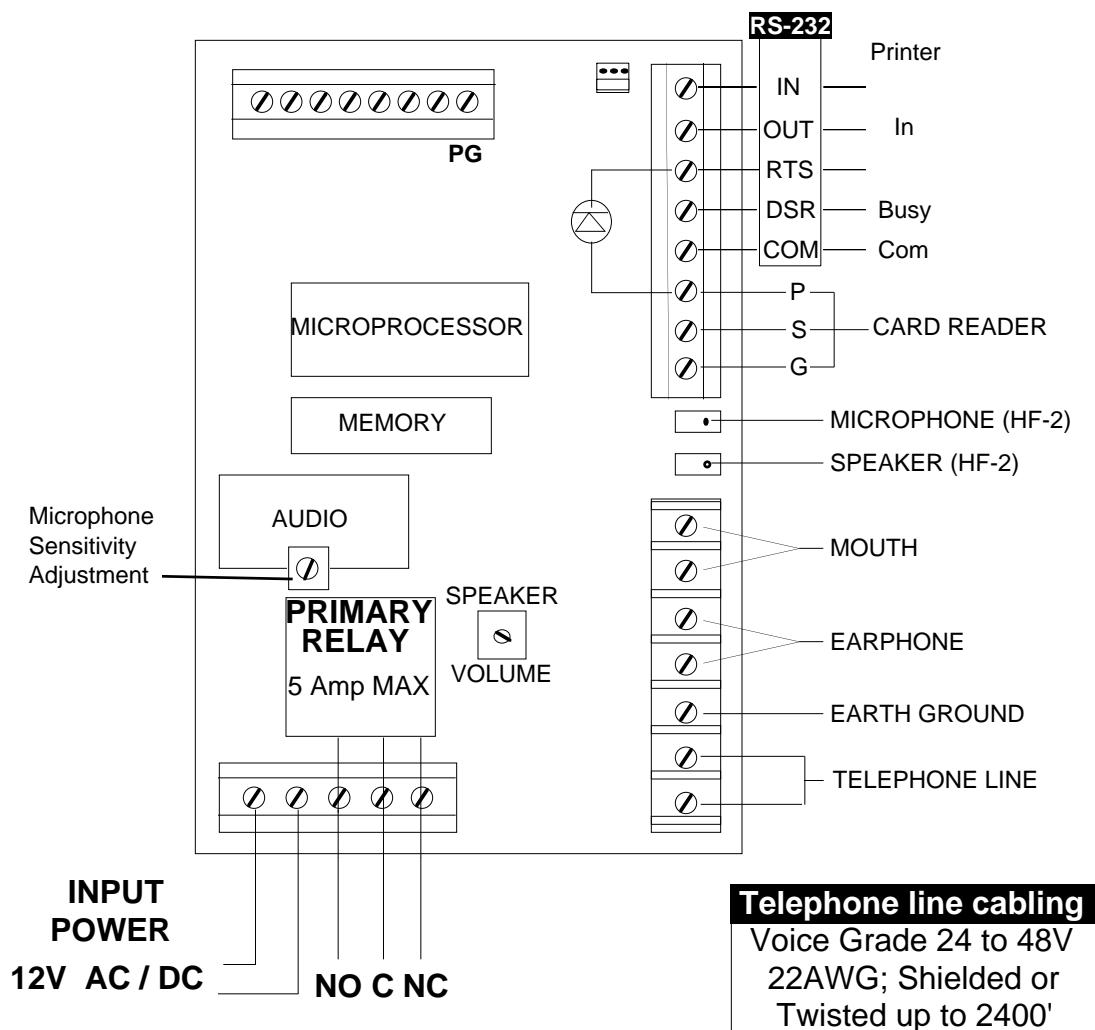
RS-232

Printer

PG

IN

OUT

In

RTS

DSR

Busy

COM

Com

P

S

CARD READER

G

MICROPROCESSOR

MEMORY

MICROPHONE (HF-2)

SPEAKER (HF-2)

AUDIO

Microphone Sensitivity Adjustment

MOUTH

SPEAKER

PRIMARY RELAY

5 Amp MAX

VOLUME

EARPHONE

EARTH GROUND

TELEPHONE LINE

INPUT POWER

12V AC / DC

NO C NC

Telephone line cabling

Voice Grade 24 to 48V 22AWG; Shielded or Twisted up to 2400'